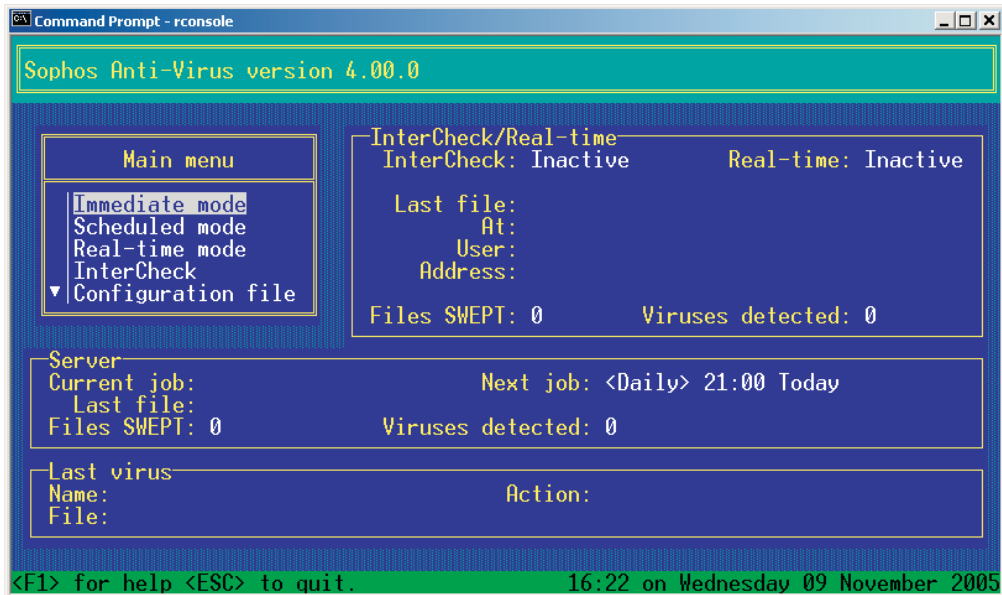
Command Prompt - rconsole

Sophos Anti-Virus version 4.00.0

Main menu

Immediate mode
Scheduled mode
Real-time mode
InterCheck
▼ Configuration file

InterCheck/Real-time
InterCheck: Inactive Real-time: Inactive

Last file:
At:
User:
Address:

Files SWEPT: 0 Viruses detected: 0

Server
Current job: Next job: <Daily> 21:00 Today
Last file:
Files SWEPT: 0 Viruses detected: 0

Last virus
Name: Action:
File:

<F1> for help <ESC> to quit. 16:22 on Wednesday 09 November 2005